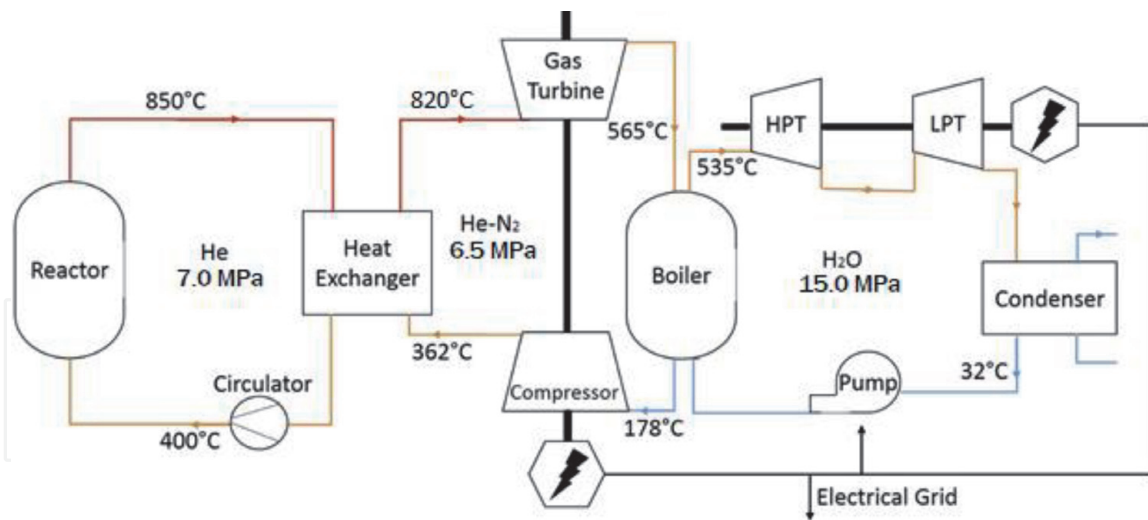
850°C

820°C

Gas Turbine

565°C

HPT

LPT

535°C

Reactor

He
7.0 MPa

Heat Exchanger

He-$N_2$
6.5 MPa

Boiler

$H_2O$
15.0 MPa

Condenser

362°C

Circulator

Compressor

Pump

32°C

400°C

178°C

Electrical Grid